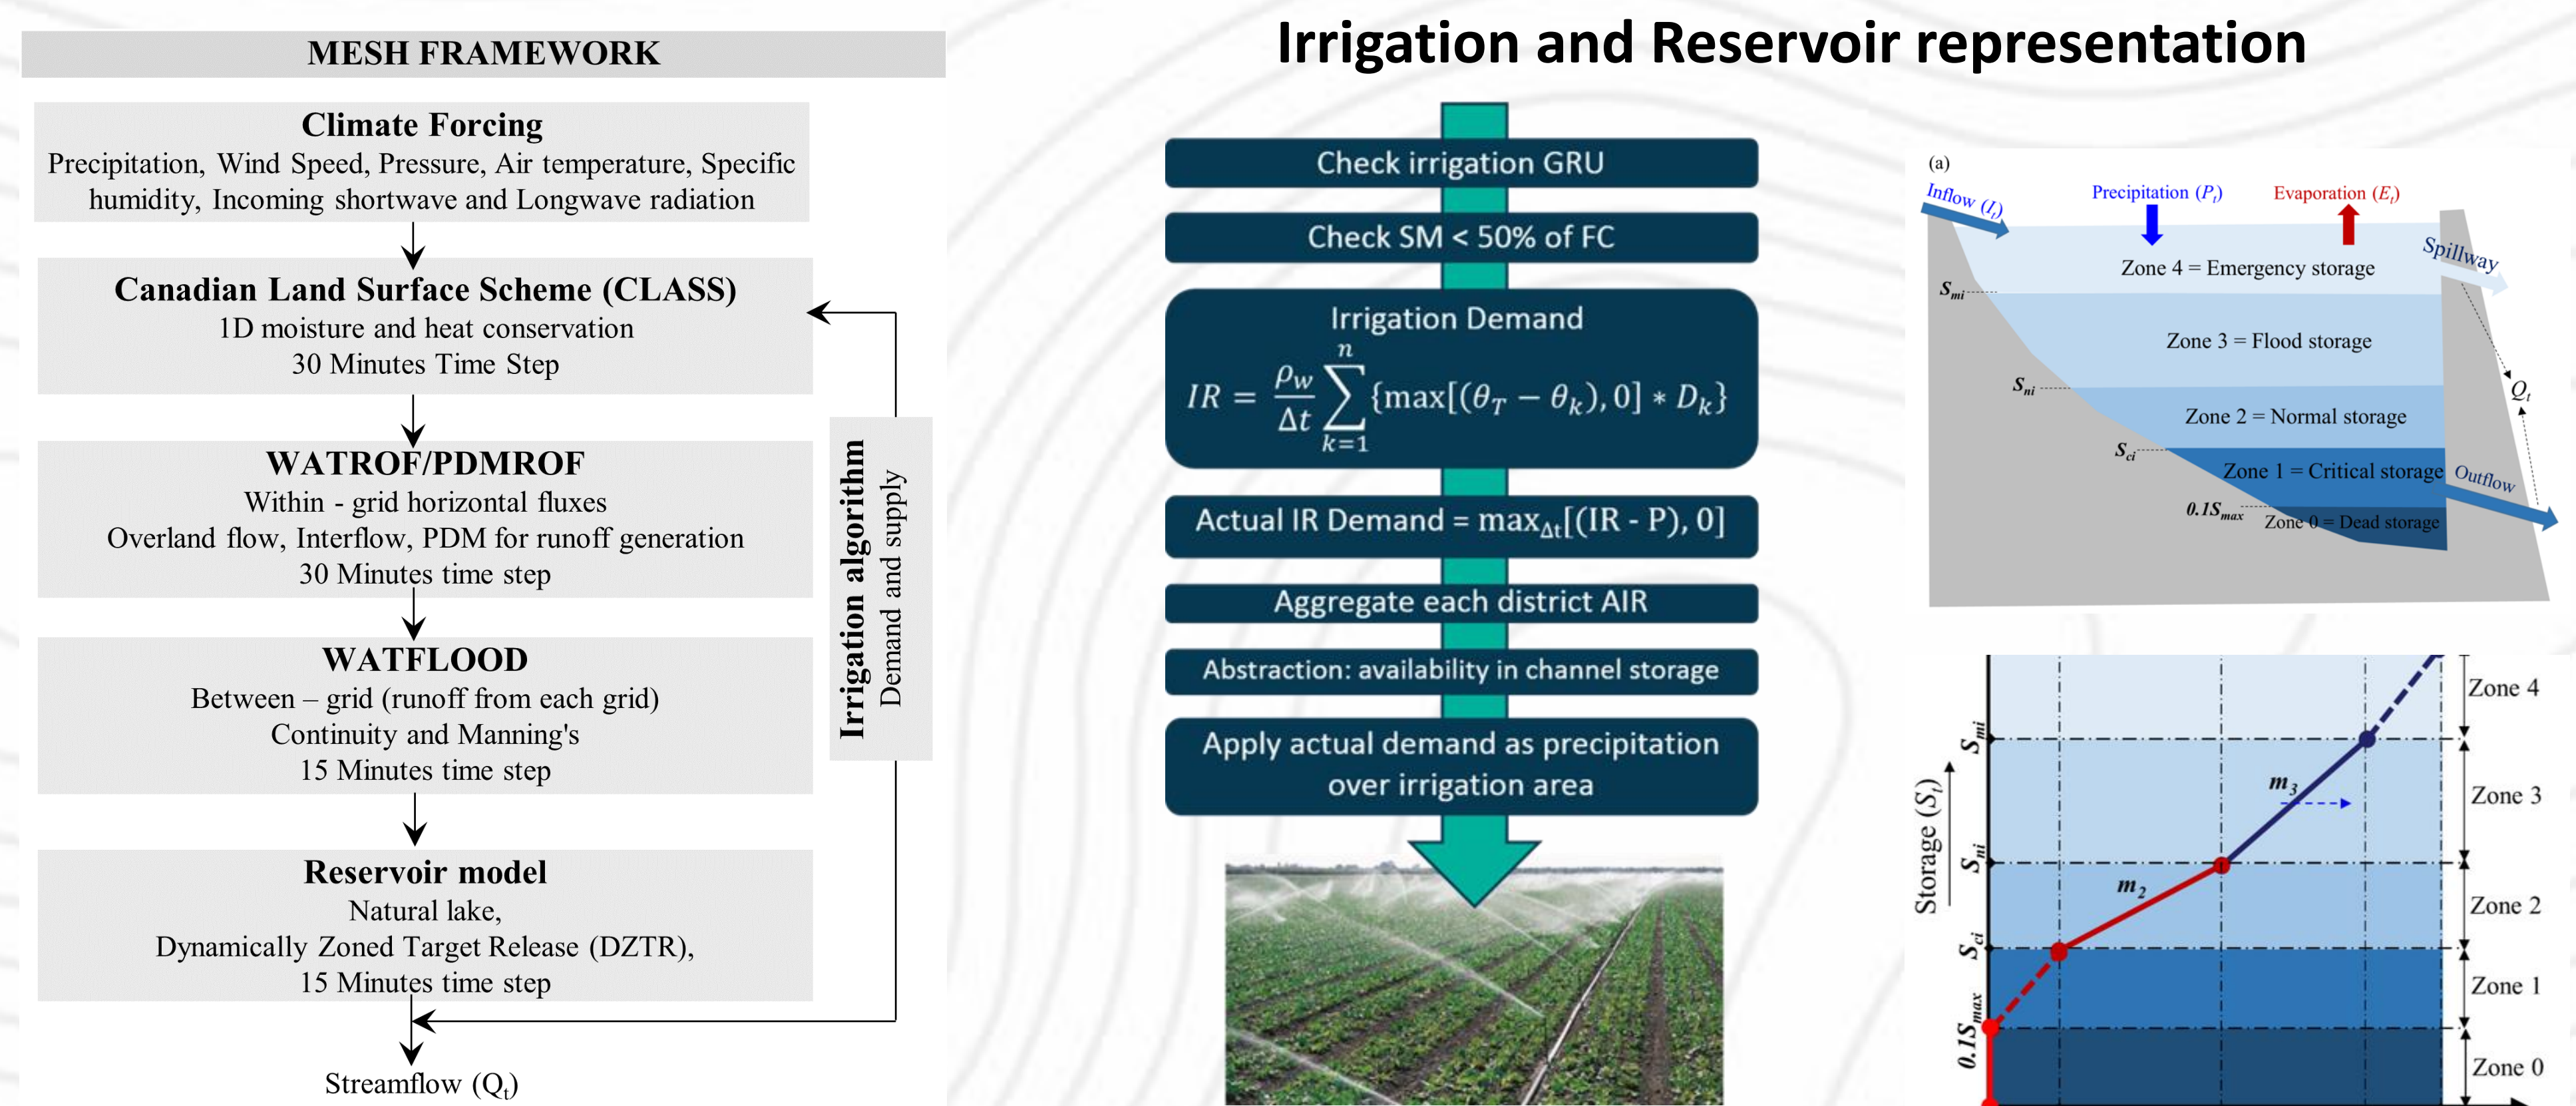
MESH FRAMEWORK

Climate Forcing
Precipitation, Wind Speed, Pressure, Air temperature, Specific humidity, Incoming shortwave and Longwave radiation

Canadian Land Surface Scheme (CLASS)
1D moisture and heat conservation
30 Minutes Time Step

WATROF/PDMROF
Within - grid horizontal fluxes
Overland flow, Interflow, PDM for runoff generation
30 Minutes time step

WATFLOOD
Between – grid (runoff from each grid)
Continuity and Manning's
15 Minutes time step

Reservoir model
Natural lake,
Dynamically Zoned Target Release (DZTR),
15 Minutes time step

Irrigation algorithm
Demand and supply

Streamflow ($Q_t$)

Irrigation and Reservoir representation

Check irrigation GRU

Check SM < 50% of FC

Irrigation Demand
$IR = \frac{\rho_w}{\Delta t}\sum_{k=1}^{n}\{\max[(\theta_T - \theta_k), 0] * D_k\}$

Actual IR Demand = $\max_{\Delta t}[(IR - P), 0]$

Aggregate each district AIR

Abstraction: availability in channel storage

Apply actual demand as precipitation over irrigation area

(a)
Inflow ($I_t$)
Precipitation ($P_t$)
Evaporation ($E_t$)
Spillway
$S_{mi}$
Zone 4 = Emergency storage
Zone 3 = Flood storage
$S_{ni}$
$Q_t$
Zone 2 = Normal storage
$S_{ci}$
Zone 1 = Critical storage
Outflow
$0.1S_{max}$
Zone 0 = Dead storage

Storage ($S_t$)
$S_{mi}$
$S_{ni}$
$S_{ci}$
$0.1S_{max}$
$m_3$
$m_2$
Zone 4
Zone 3
Zone 2
Zone 1
Zone 0